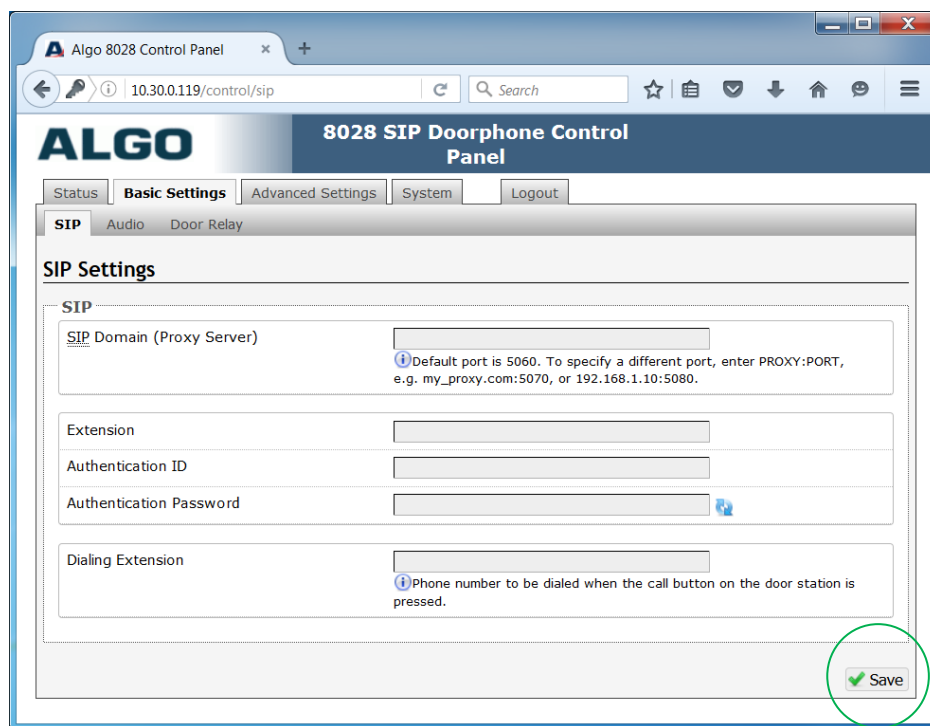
Algo 8028 Control Panel ×

10.30.0.119/control/sip

Search

ALGO

8028 SIP Doorphone Control Panel

Status | Basic Settings | Advanced Settings | System | Logout

SIP | Audio | Door Relay

SIP Settings

SIP

SIP Domain (Proxy Server)

Default port is 5060. To specify a different port, enter PROXY:PORT, e.g. my_proxy.com:5070, or 192.168.1.10:5080.

Extension

Authentication ID

Authentication Password

Dialing Extension

Phone number to be dialed when the call button on the door station is pressed.

Save